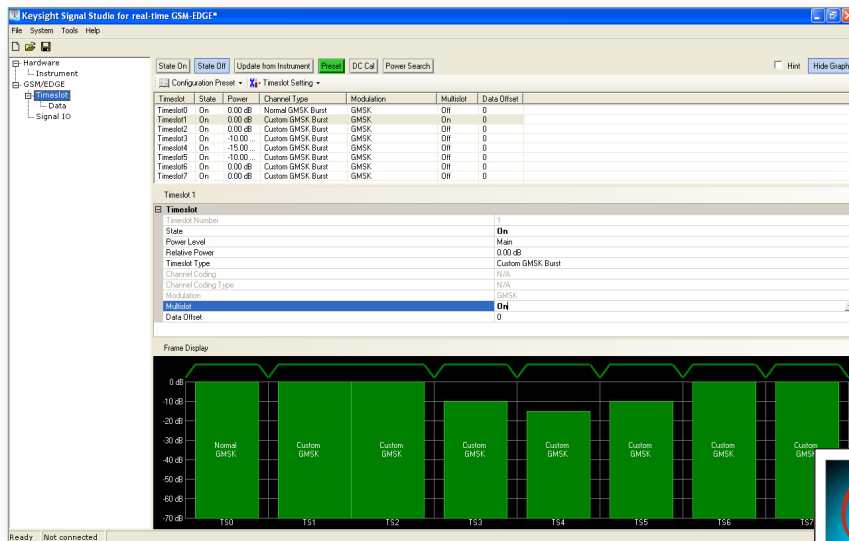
Keysight Signal Studio for real-time GSM-EDGE*

File System Tools Help

Hardware
Instrument
GSM/EDGE
Timeslot
Data
Signal IO

State On | State Off | Update from Instrument | Preset | DC Cal | Power Search

Hint | Hide Graph

Configuration Preset ▾ | Timeslot Setting ▾

| Timeslot | State | Power | Channel Type | Modulation | Multislot | Data Offset |
|---|---|---|---|---|---|---|
| Timeslot0 | On | 0.00 dB | Normal GMSK Burst | GMSK | Off | 0 |
| Timeslot1 | On | 0.00 dB | Custom GMSK Burst | GMSK | Off | 0 |
| Timeslot2 | On | 0.00 dB | Custom GMSK Burst | GMSK | Off | 0 |
| Timeslot3 | On | -10.00 ... | Custom GMSK Burst | GMSK | Off | 0 |
| Timeslot4 | On | -15.00 ... | Custom GMSK Burst | GMSK | Off | 0 |
| Timeslot5 | On | -10.00 ... | Custom GMSK Burst | GMSK | Off | 0 |
| Timeslot6 | On | 0.00 dB | Custom GMSK Burst | GMSK | Off | 0 |
| Timeslot7 | On | 0.00 dB | Custom GMSK Burst | GMSK | Off | 0 |

Timeslot 1

Timeslot

| | |
|---|---|
| Timeslot Number | 1 |
| State | On |
| Power Level | Main |
| Relative Power | 0.00 dB |
| Timeslot Type | Custom GMSK Burst |
| Channel Coding | N/A |
| Channel Coding Type | N/A |
| Modulation | GMSK |
| Multislot | On |
| Data Offset | 0 |

Frame Display

0 dB
-10 dB
-20 dB
-30 dB
-40 dB
-50 dB
-60 dB
-70 dB

Normal GMSK
Custom GMSK
Custom GMSK
Custom GMSK
Custom GMSK
Custom GMSK
Custom GMSK
Custom GMS

TS0 TS1 TS2 TS3 TS4 TS5 TS6 TS7

Ready | Not connected